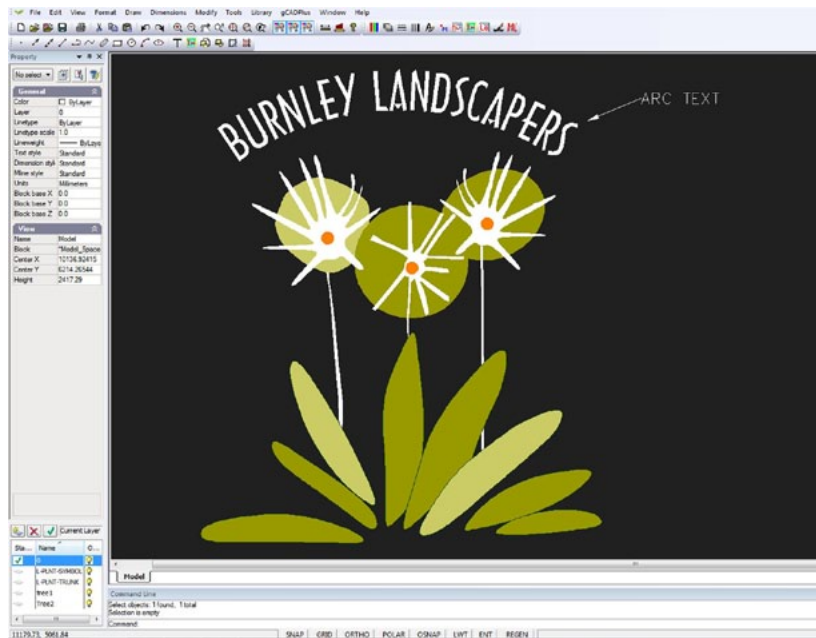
File Edit View Format Draw Dimensions Modify Tools Library gCADPlus Window Help

Property
No select

General
| | |
|---|---|
| Color | ByLayer |
| Layer | 0 |
| Linetype | ByLayer |
| Linetype scale | 1.0 |
| Lineweight | ByLayer |
| Text style | Standard |
| Dimension style | Standard |
| Mline style | Standard |
| Units | Millimeters |
| Block base X | 0.0 |
| Block base Y | 0.0 |
| Block base Z | 0.0 |

View
| | |
|---|---|
| Name | Model |
| Block | *Model_Space |
| Center X | 10136.92415 |
| Center Y | 6214.26544 |
| Height | 2417.29 |

Current Layer
| Sta... | Name | O... |
|---|---|---|
| | 0 | |
| | L-PLNT-SYMBOL | |
| | L-PLNT-TRUNK | |
| | tree1 | |
| | Tree2 | |

BURNLEY LANDSCAPERS

ARC TEXT

Model

Command Line
Select objects: 1 found, 1 total
Selection is empty
Command:

11179.73, 5061.84

SNAP GRID ORTHO POLAR OSNAP LWT ENT REGEN